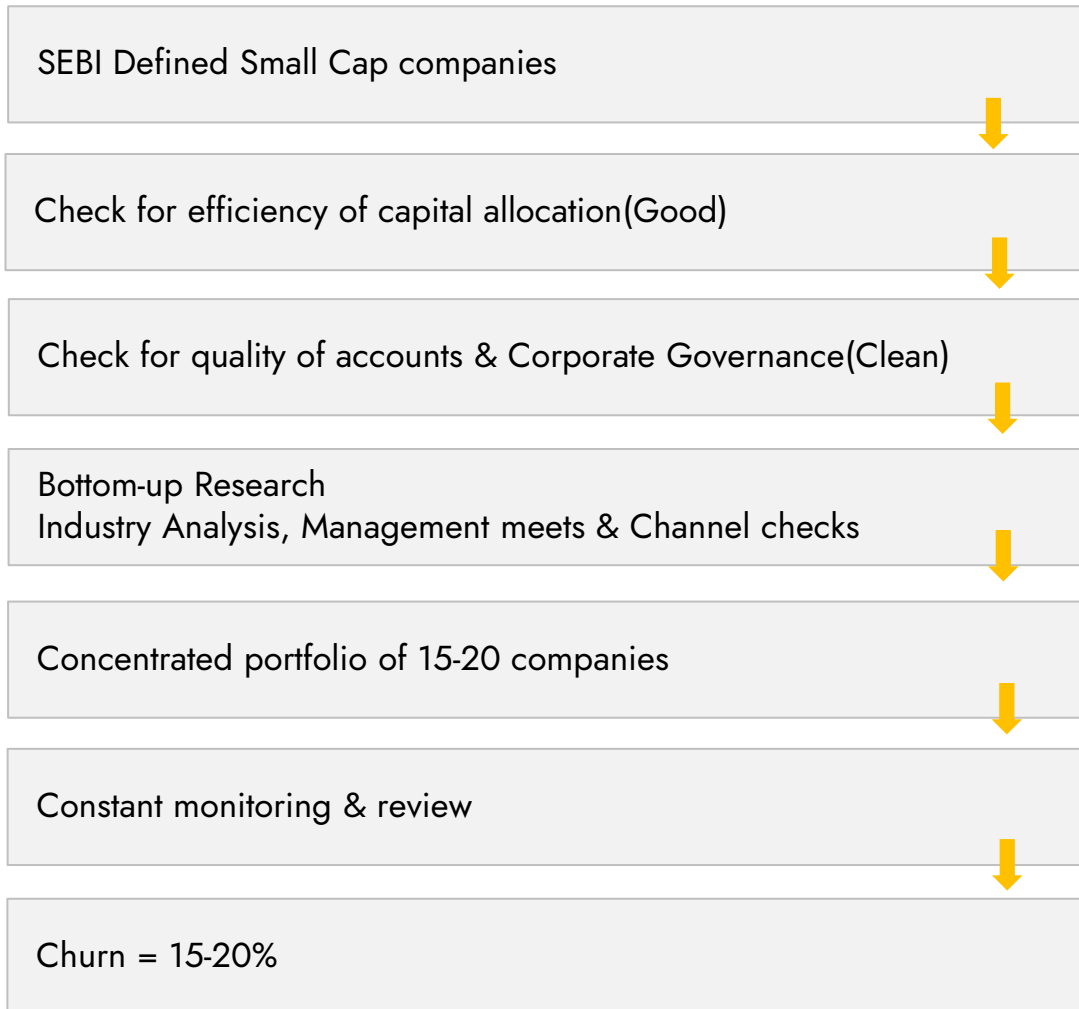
SEBI Defined Small Cap companies

Check for efficiency of capital allocation(Good)

Check for quality of accounts & Corporate Governance(Clean)

Bottom-up Research
Industry Analysis, Management meets & Channel checks

Concentrated portfolio of 15-20 companies

Constant monitoring & review

Churn = 15-20%